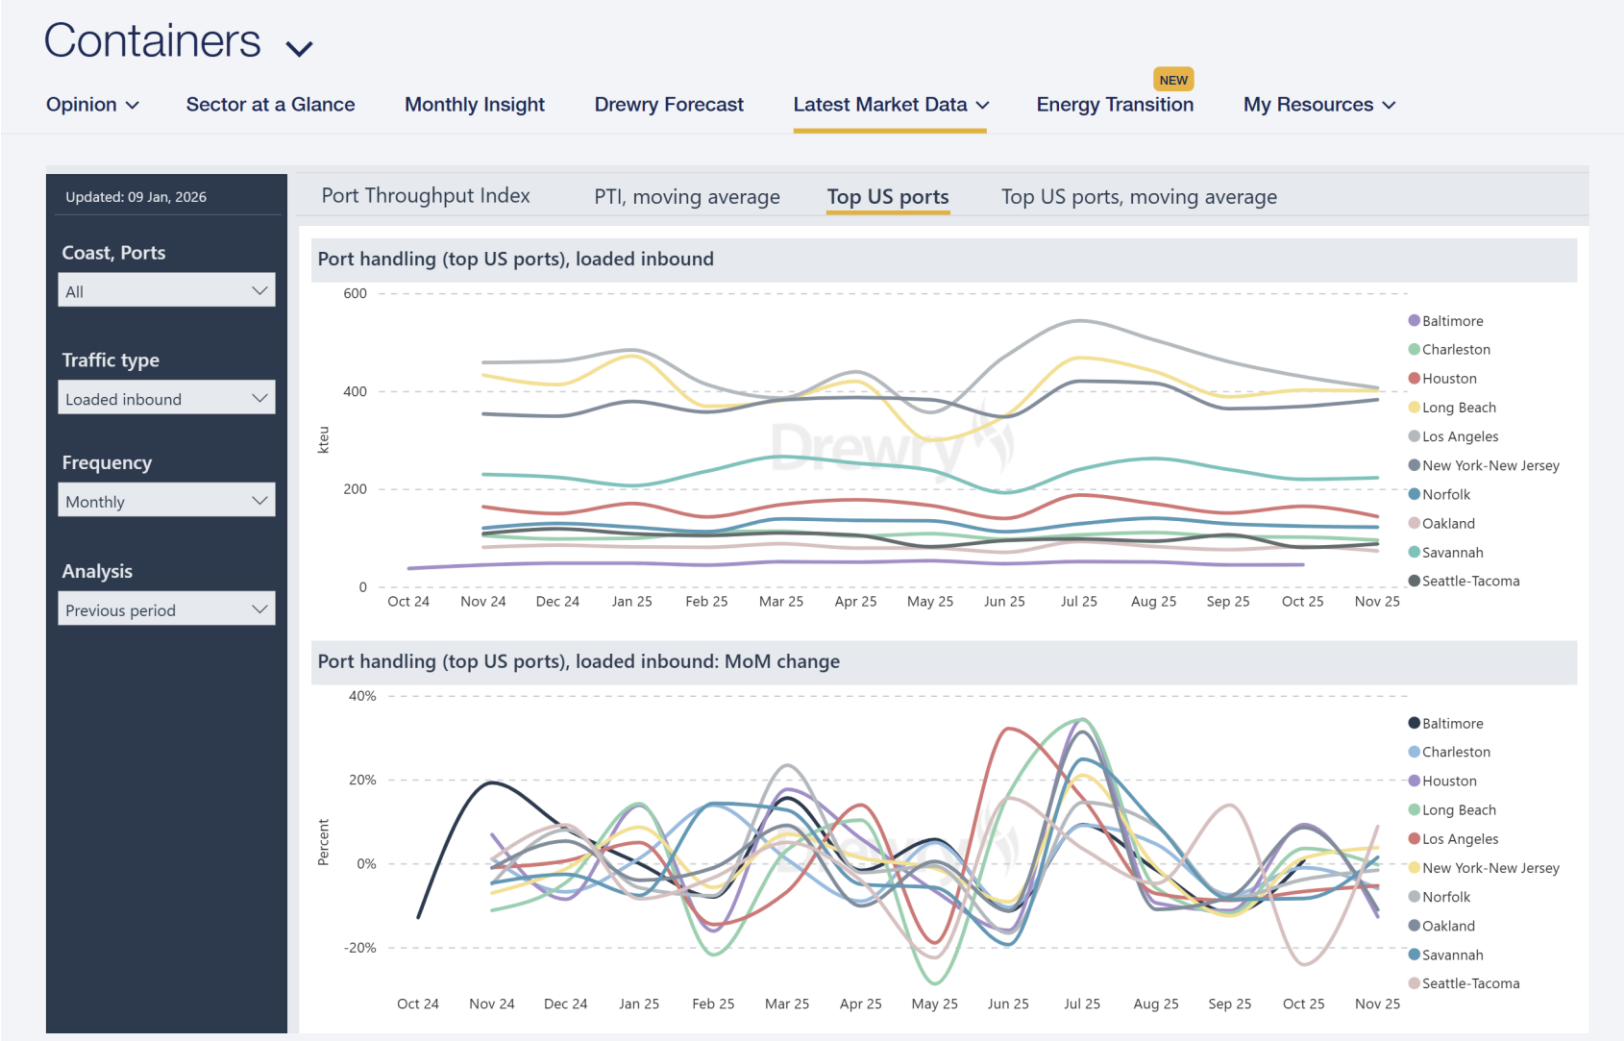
Containers

Opinion Sector at a Glance Monthly Insight Drewry Forecast Latest Market Data NEW Energy Transition My Resources

Updated: 09 Jan, 2026

Coast, Ports
All

Traffic type
Loaded inbound

Frequency
Monthly

Analysis
Previous period

Port Throughput Index PTI, moving average Top US ports Top US ports, moving average

Port handling (top US ports), loaded inbound

600
400
200
0
kteu

Oct 24 Nov 24 Dec 24 Jan 25 Feb 25 Mar 25 Apr 25 May 25 Jun 25 Jul 25 Aug 25 Sep 25 Oct 25 Nov 25

Baltimore
Charleston
Houston
Long Beach
Los Angeles
New York-New Jersey
Norfolk
Oakland
Savannah
Seattle-Tacoma

Drewry

Port handling (top US ports), loaded inbound: MoM change

40%
20%
0%
-20%
Percent

Oct 24 Nov 24 Dec 24 Jan 25 Feb 25 Mar 25 Apr 25 May 25 Jun 25 Jul 25 Aug 25 Sep 25 Oct 25 Nov 25

Baltimore
Charleston
Houston
Long Beach
Los Angeles
New York-New Jersey
Norfolk
Oakland
Savannah
Seattle-Tacoma